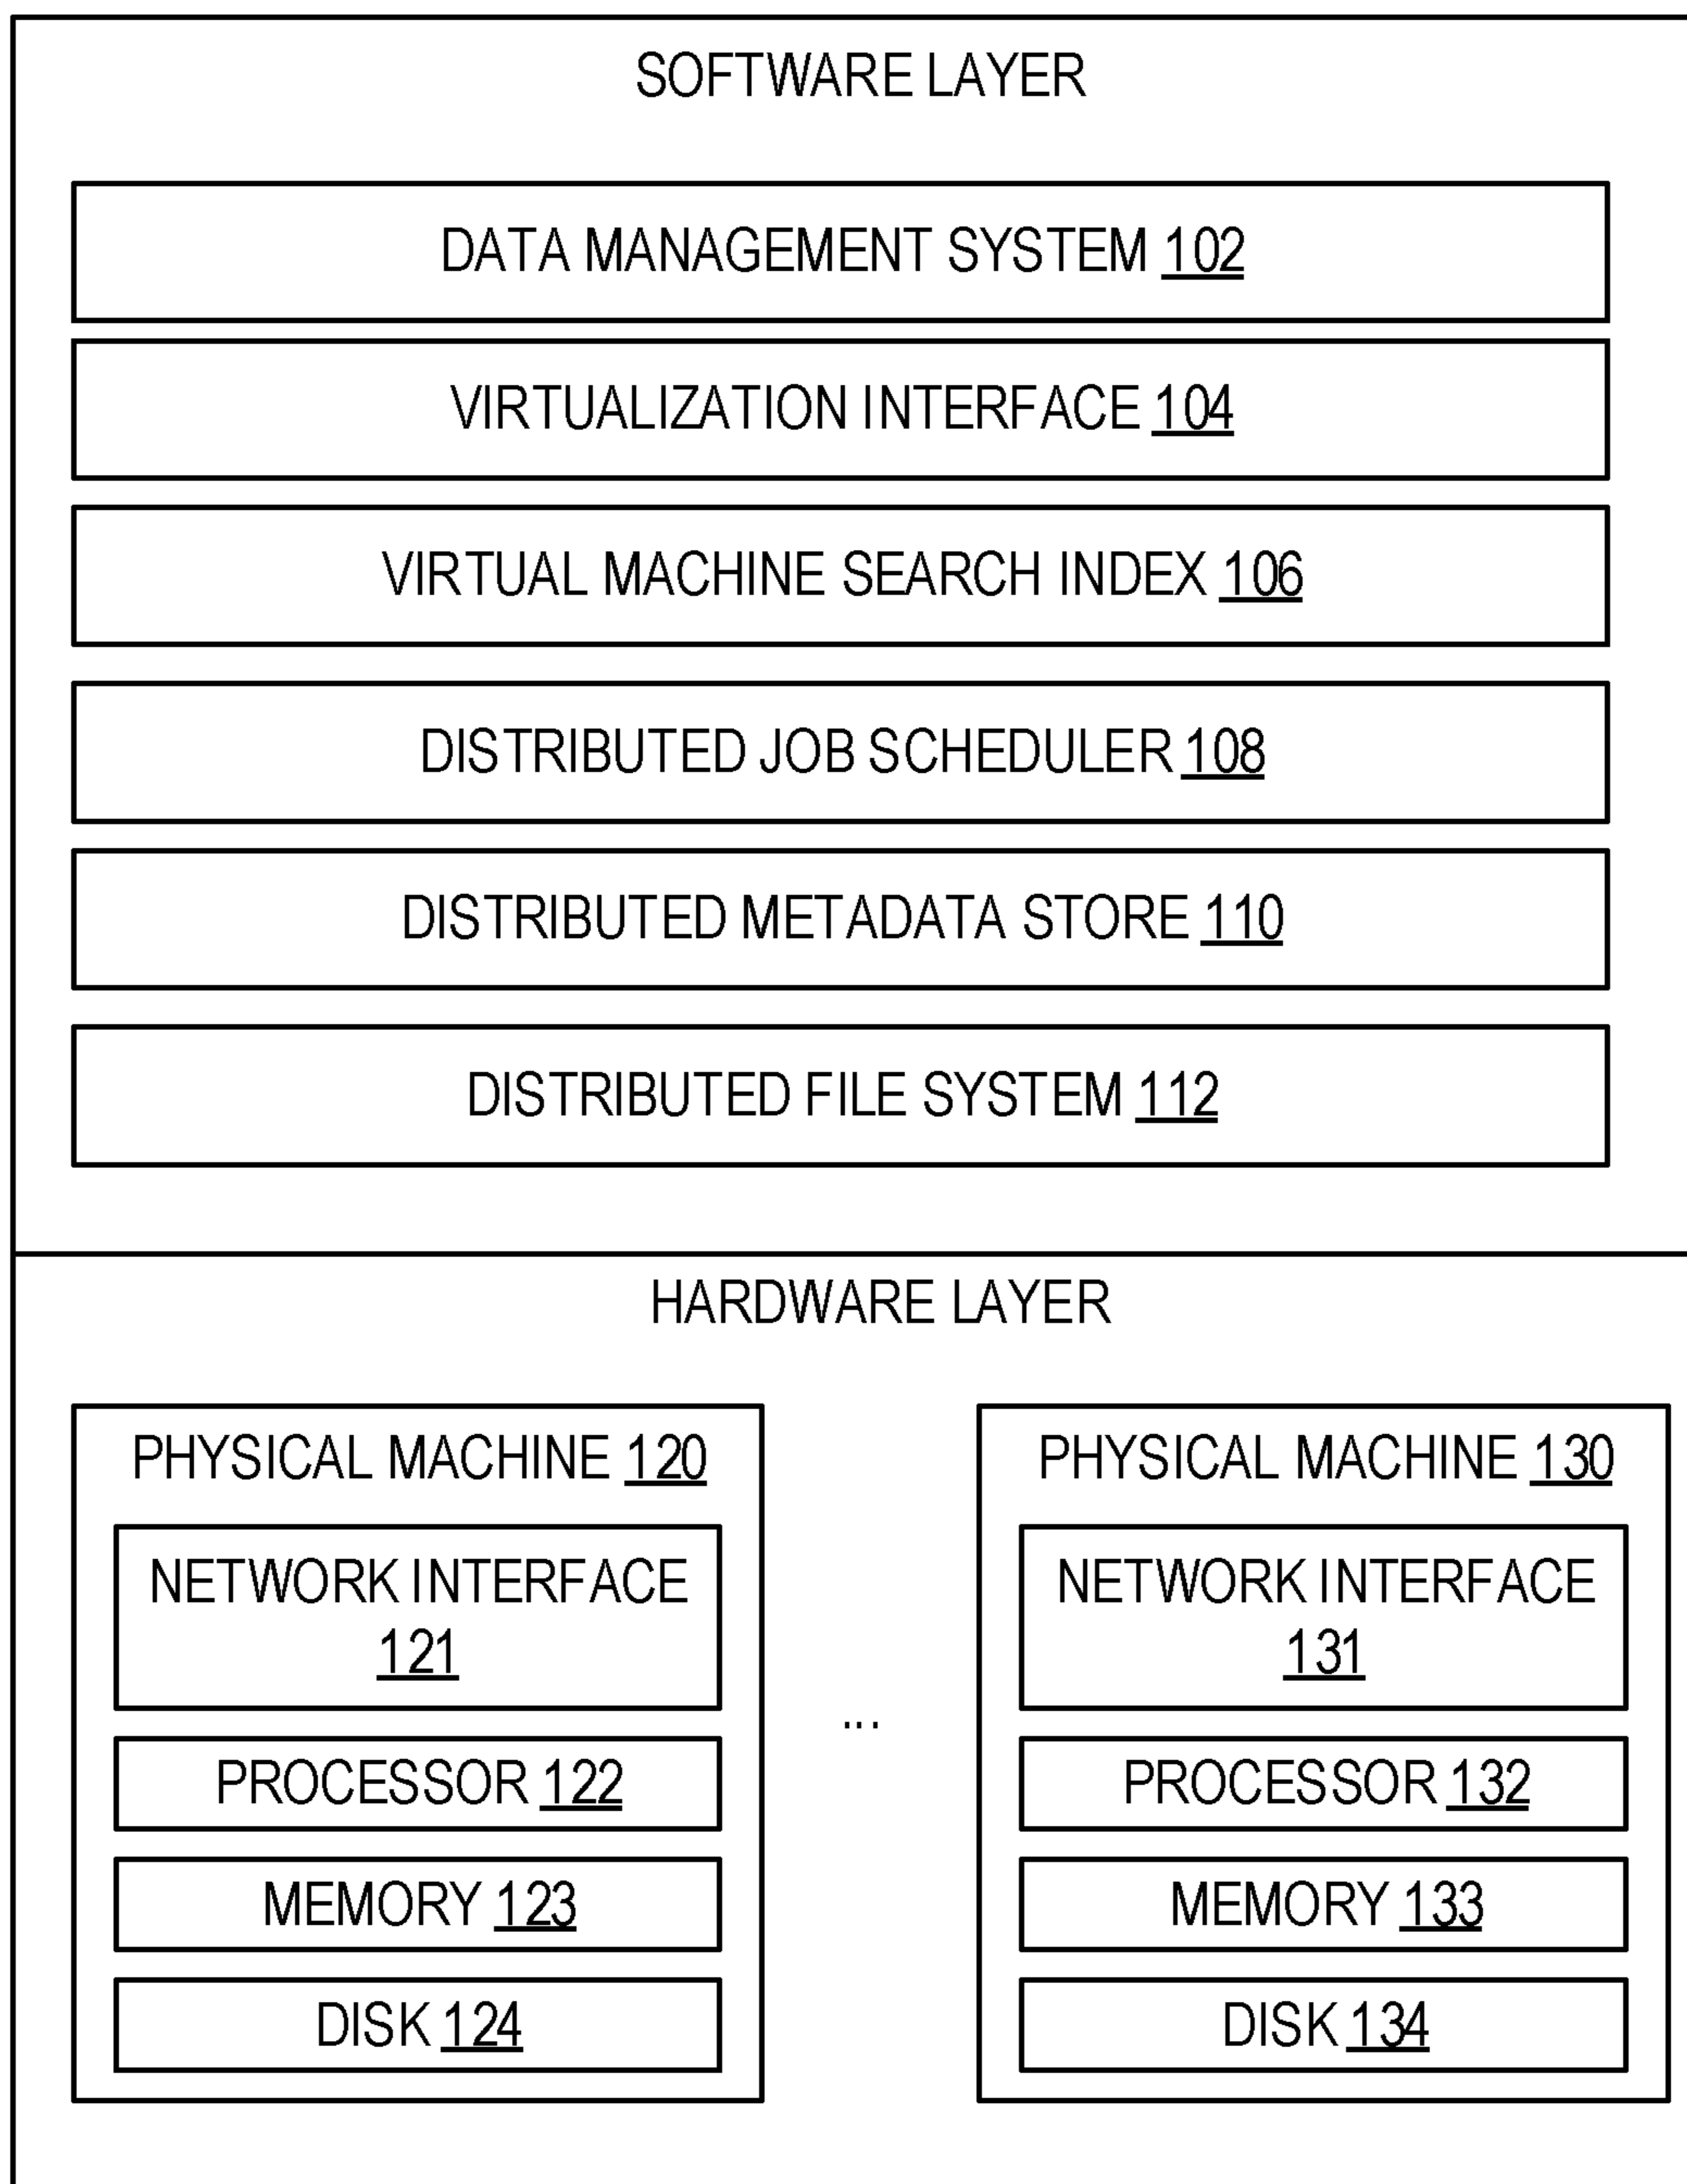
SOFTWARE LAYER

DATA MANAGEMENT SYSTEM 102

VIRTUALIZATION INTERFACE 104

VIRTUAL MACHINE SEARCH INDEX 106

DISTRIBUTED JOB SCHEDULER 108

DISTRIBUTED METADATA STORE 110

DISTRIBUTED FILE SYSTEM 112

HARDWARE LAYER

PHYSICAL MACHINE 120

NETWORK INTERFACE 121

PROCESSOR 122

MEMORY 123

DISK 124

...

PHYSICAL MACHINE 130

NETWORK INTERFACE 131

PROCESSOR 132

MEMORY 133

DISK 134